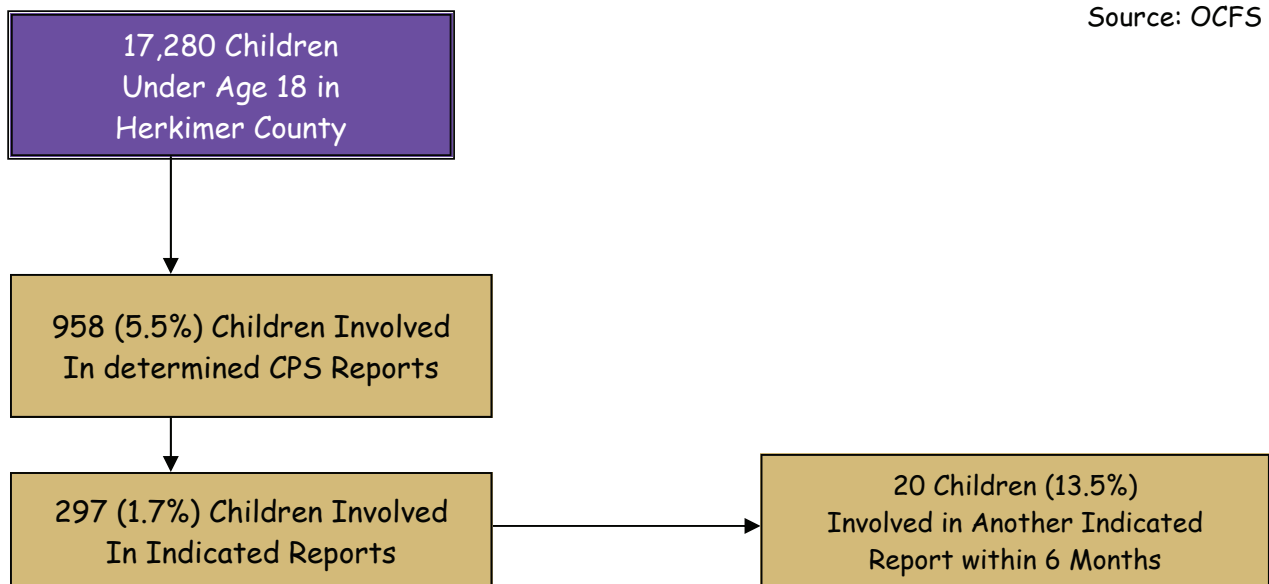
Source: OCFS

17,280 Children Under Age 18 in Herkimer County

958 (5.5%) Children Involved In determined CPS Reports

297 (1.7%) Children Involved In Indicated Reports

20 Children (13.5%) Involved in Another Indicated Report within 6 Months